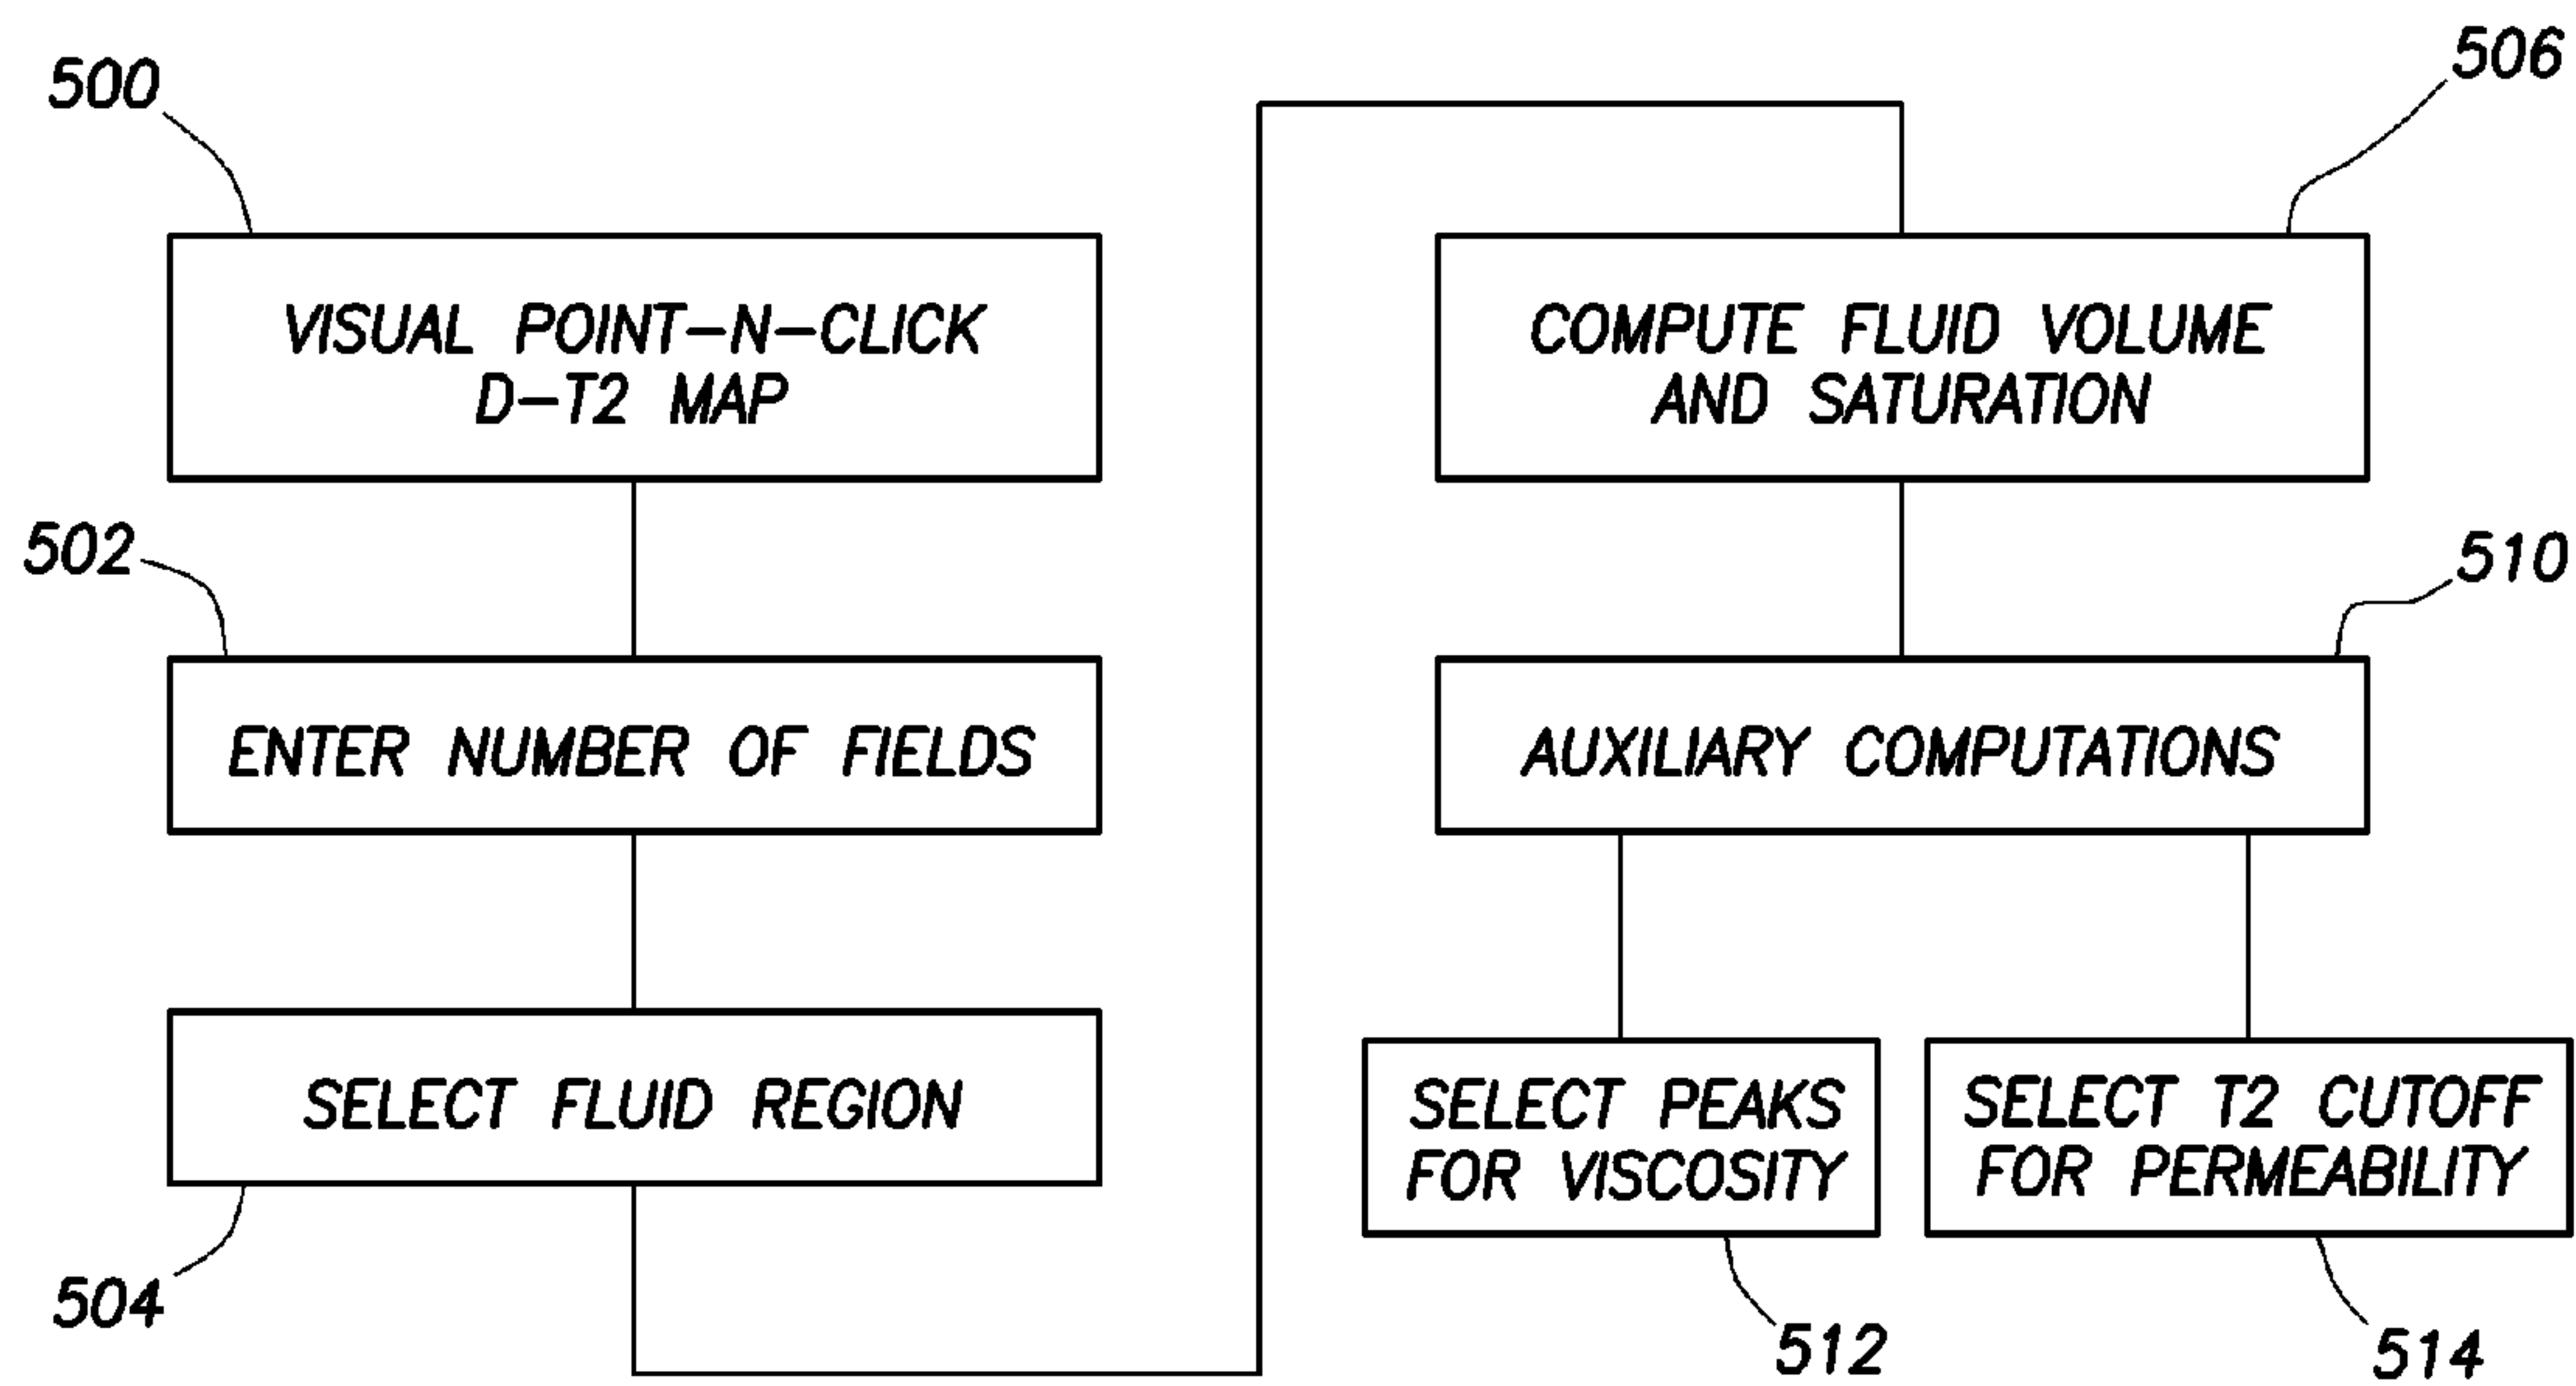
500

VISUAL POINT–N–CLICK D–T2 MAP

502

ENTER NUMBER OF FIELDS

SELECT FLUID REGION

504

506

COMPUTE FLUID VOLUME AND SATURATION

510

AUXILIARY COMPUTATIONS

SELECT PEAKS FOR VISCOSITY

SELECT T2 CUTOFF FOR PERMEABILITY

512

514